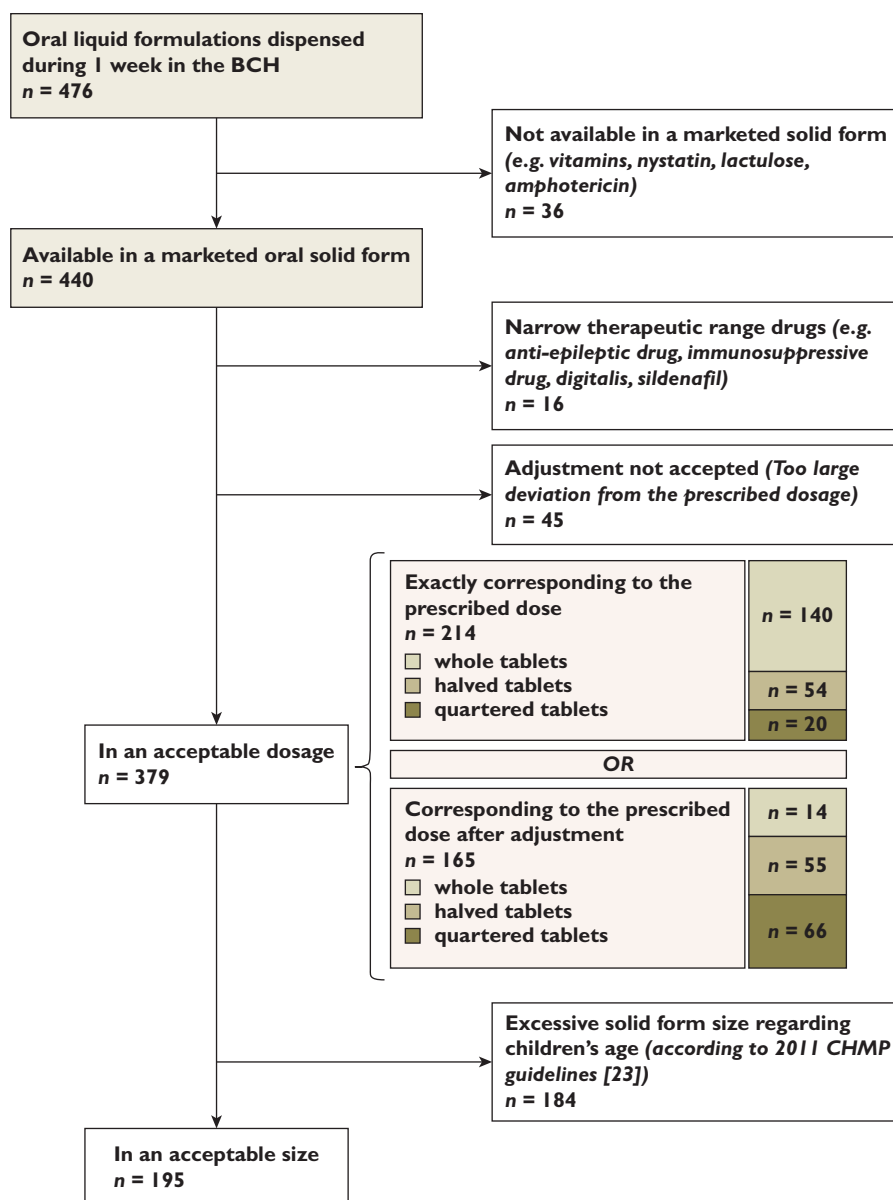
**Oral liquid formulations dispensed during 1 week in the BCH**
*n* = 476

**Not available in a marketed solid form** *(e.g. vitamins, nystatin, lactulose, amphotericin)*
*n* = 36

**Available in a marketed oral solid form**
*n* = 440

**Narrow therapeutic range drugs** *(e.g. anti-epileptic drug, immunosuppressive drug, digitalis, sildenafil)*
*n* = 16

**Adjustment not accepted** *(Too large deviation from the prescribed dosage)*
*n* = 45

**In an acceptable dosage**
*n* = 379

**Exactly corresponding to the prescribed dose**
*n* = 214
whole tablets
halved tablets
quartered tablets

*n* = 140
*n* = 54
*n* = 20

*OR*

**Corresponding to the prescribed dose after adjustment**
*n* = 165
whole tablets
halved tablets
quartered tablets

*n* = 14
*n* = 55
*n* = 66

**Excessive solid form size regarding children's age** *(according to 2011 CHMP guidelines [23])*
*n* = 184

**In an acceptable size**
*n* = 195